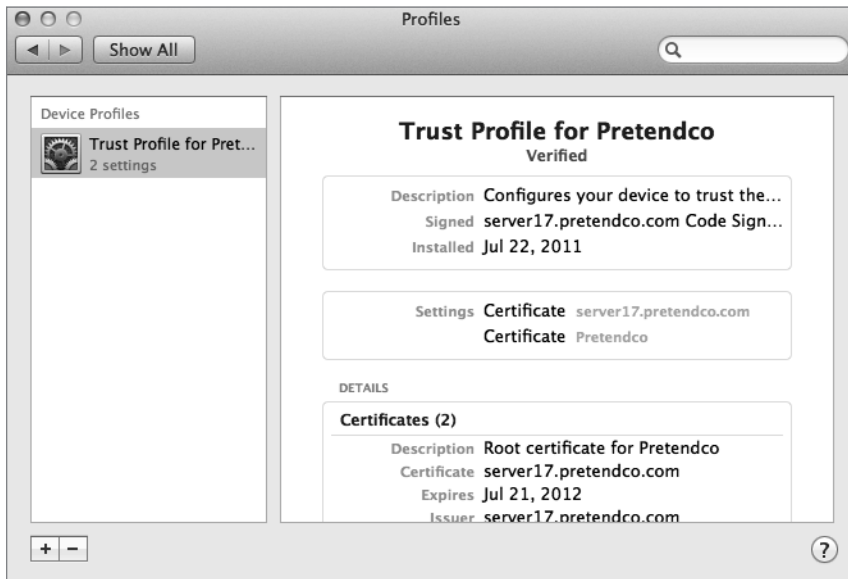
Profiles

Show All

Device Profiles

Trust Profile for Pret...
2 settings

Trust Profile for Pretendco
Verified

Description Configures your device to trust the...
Signed server17.pretendco.com Code Sign...
Installed Jul 22, 2011

Settings Certificate server17.pretendco.com
Certificate Pretendco

DETAILS

Certificates (2)

Description Root certificate for Pretendco
Certificate server17.pretendco.com
Expires Jul 21, 2012
Issuer server17.pretendco.com

+ −

?